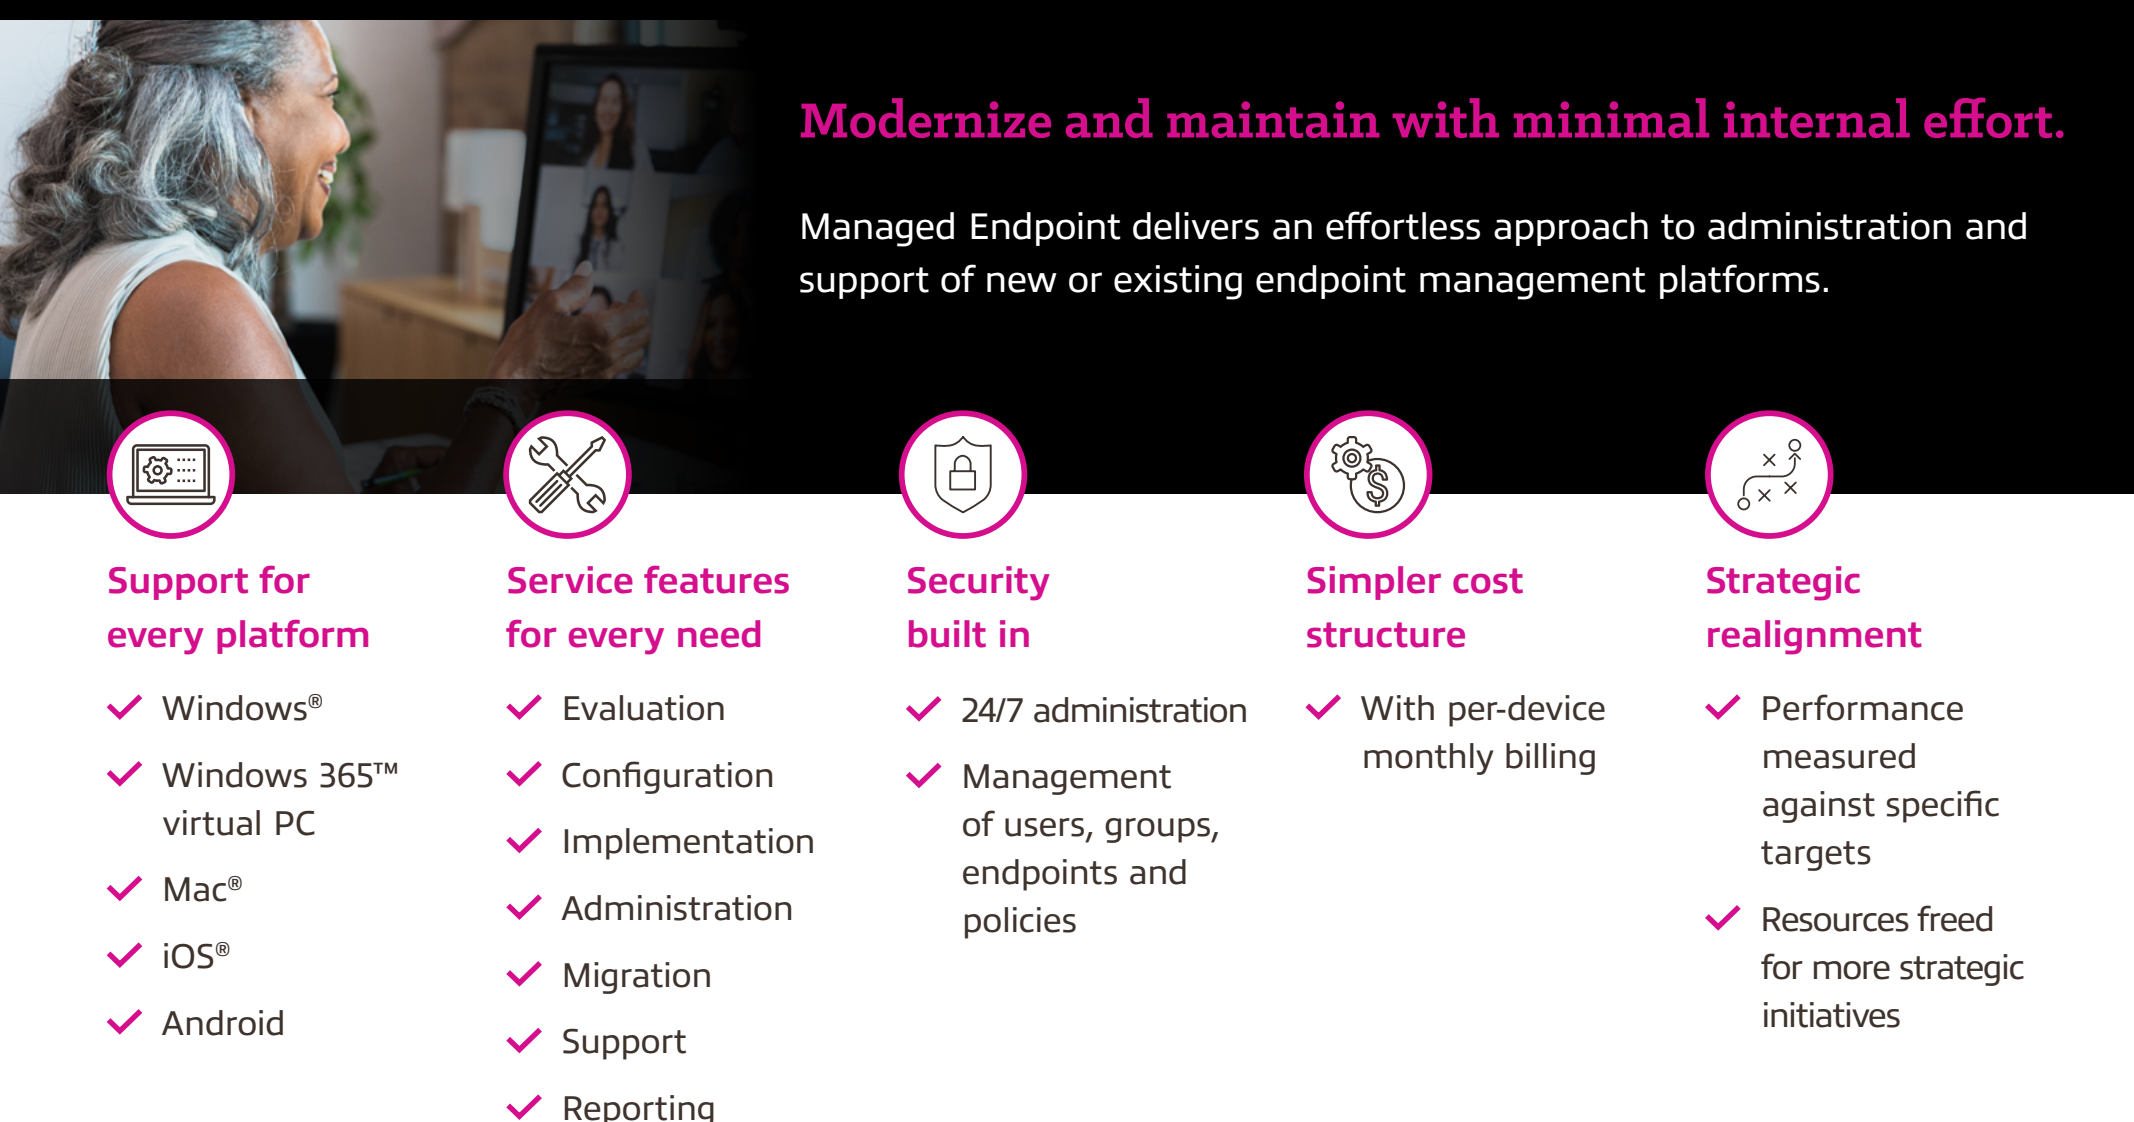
Modernize and maintain with minimal internal effort.

Managed Endpoint delivers an effortless approach to administration and support of new or existing endpoint management platforms.

Support for every platform

- Windows®
- Windows 365™ virtual PC
- Mac®
- iOS®
- Android

Service features for every need

- Evaluation
- Configuration
- Implementation
- Administration
- Migration
- Support
- Reporting

Security built in

- 24/7 administration
- Management of users, groups, endpoints and policies

Simpler cost structure

- With per-device monthly billing

Strategic realignment

- Performance measured against specific targets
- Resources freed for more strategic initiatives